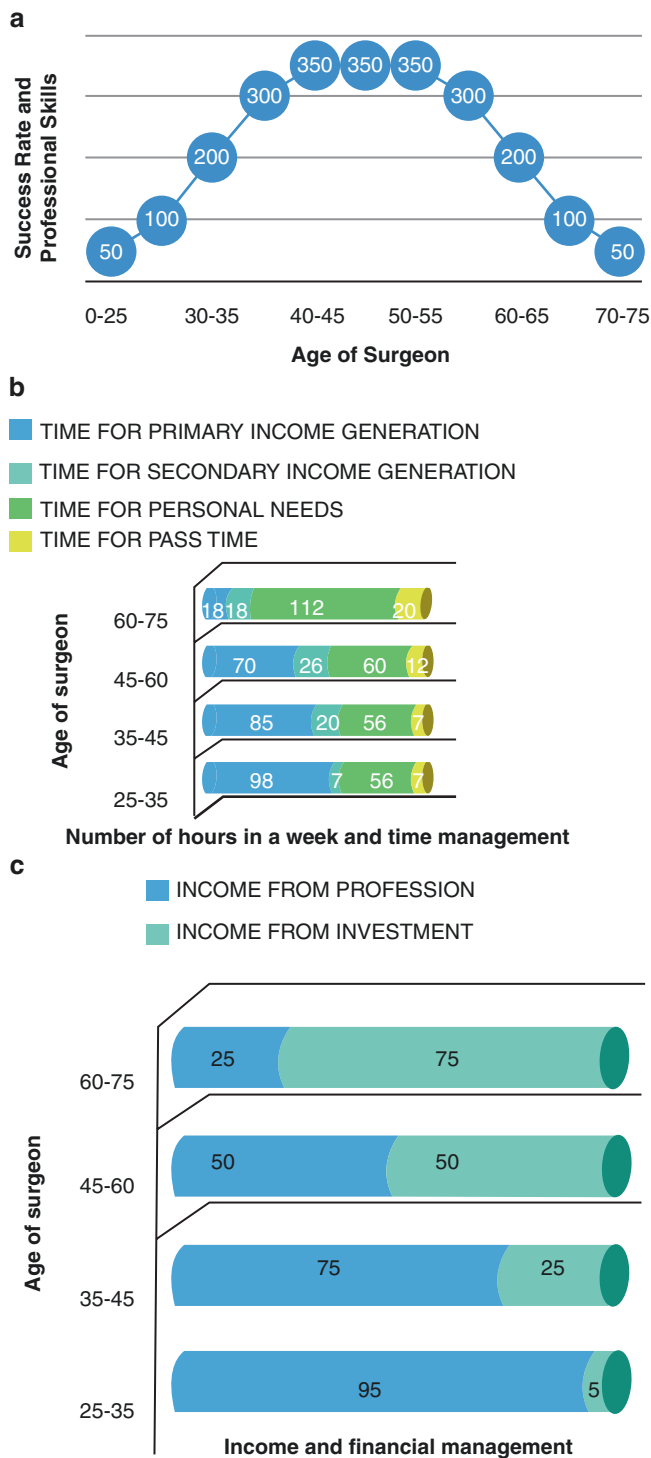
a

Success Rate and Professional Skills

50
100
200
300
350
350
350
300
200
100
50

0-25
30-35
40-45
50-55
60-65
70-75

Age of Surgeon

b

TIME FOR PRIMARY INCOME GENERATION
TIME FOR SECONDARY INCOME GENERATION
TIME FOR PERSONAL NEEDS
TIME FOR PASS TIME

Age of surgeon

60-75: 18, 18, 112, 20
45-60: 70, 26, 60, 12
35-45: 85, 20, 56, 7
25-35: 98, 7, 56, 7

Number of hours in a week and time management

c

INCOME FROM PROFESSION
INCOME FROM INVESTMENT

Age of surgeon

60-75: 25, 75
45-60: 50, 50
35-45: 75, 25
25-35: 95, 5

Income and financial management